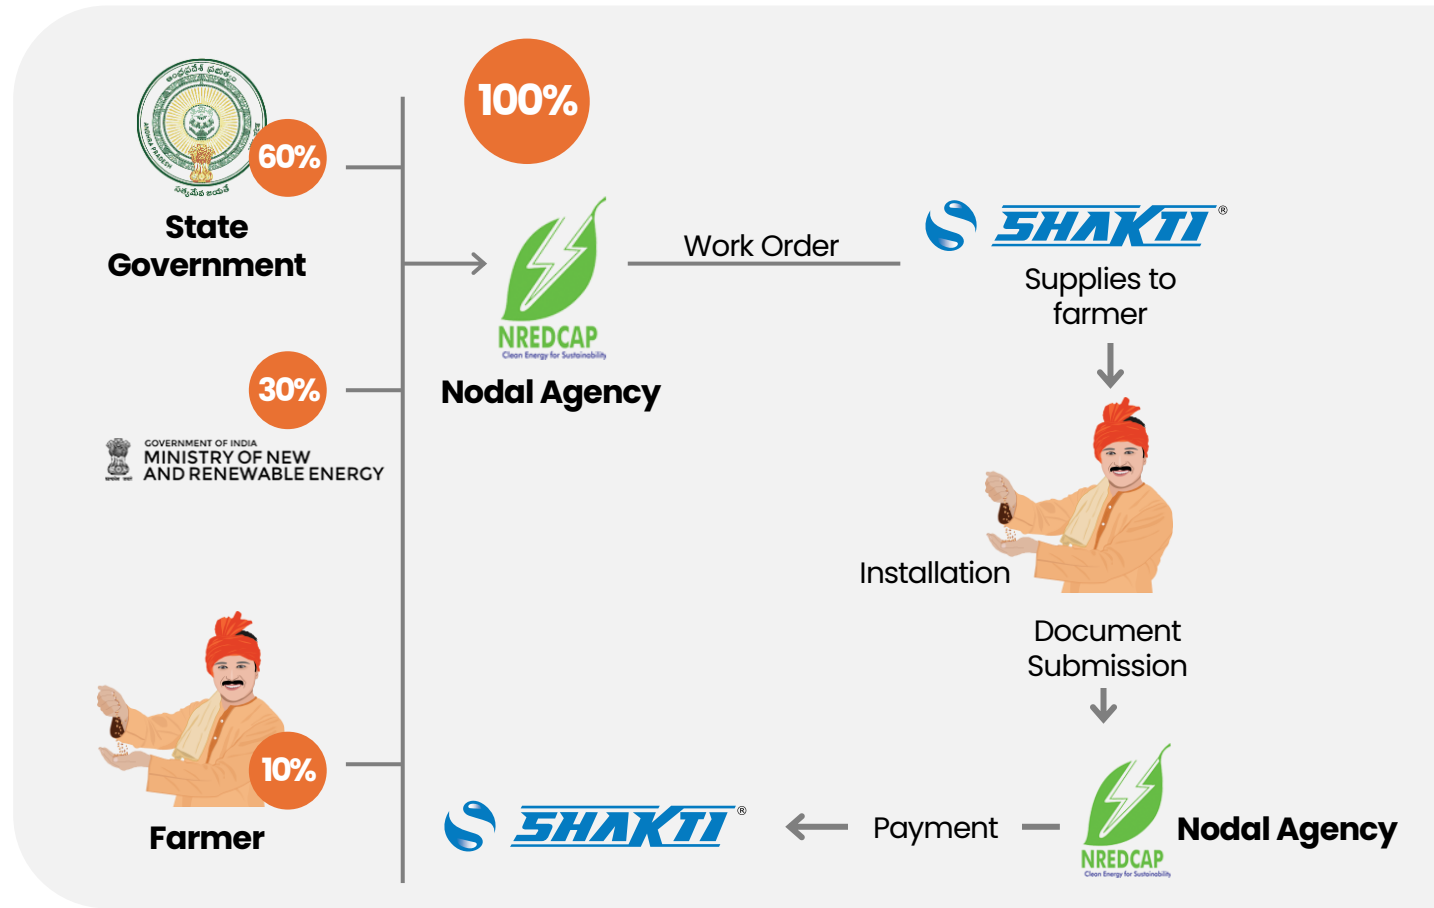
60%

State Government

100%

NREDCAP
Clean Energy for Sustainability

Nodal Agency

Work Order

SHAKTI®

Supplies to farmer

30%

GOVERNMENT OF INDIA
MINISTRY OF NEW AND RENEWABLE ENERGY

Installation

Document Submission

10%

Farmer

SHAKTI®

Payment

NREDCAP
Clean Energy for Sustainability

Nodal Agency